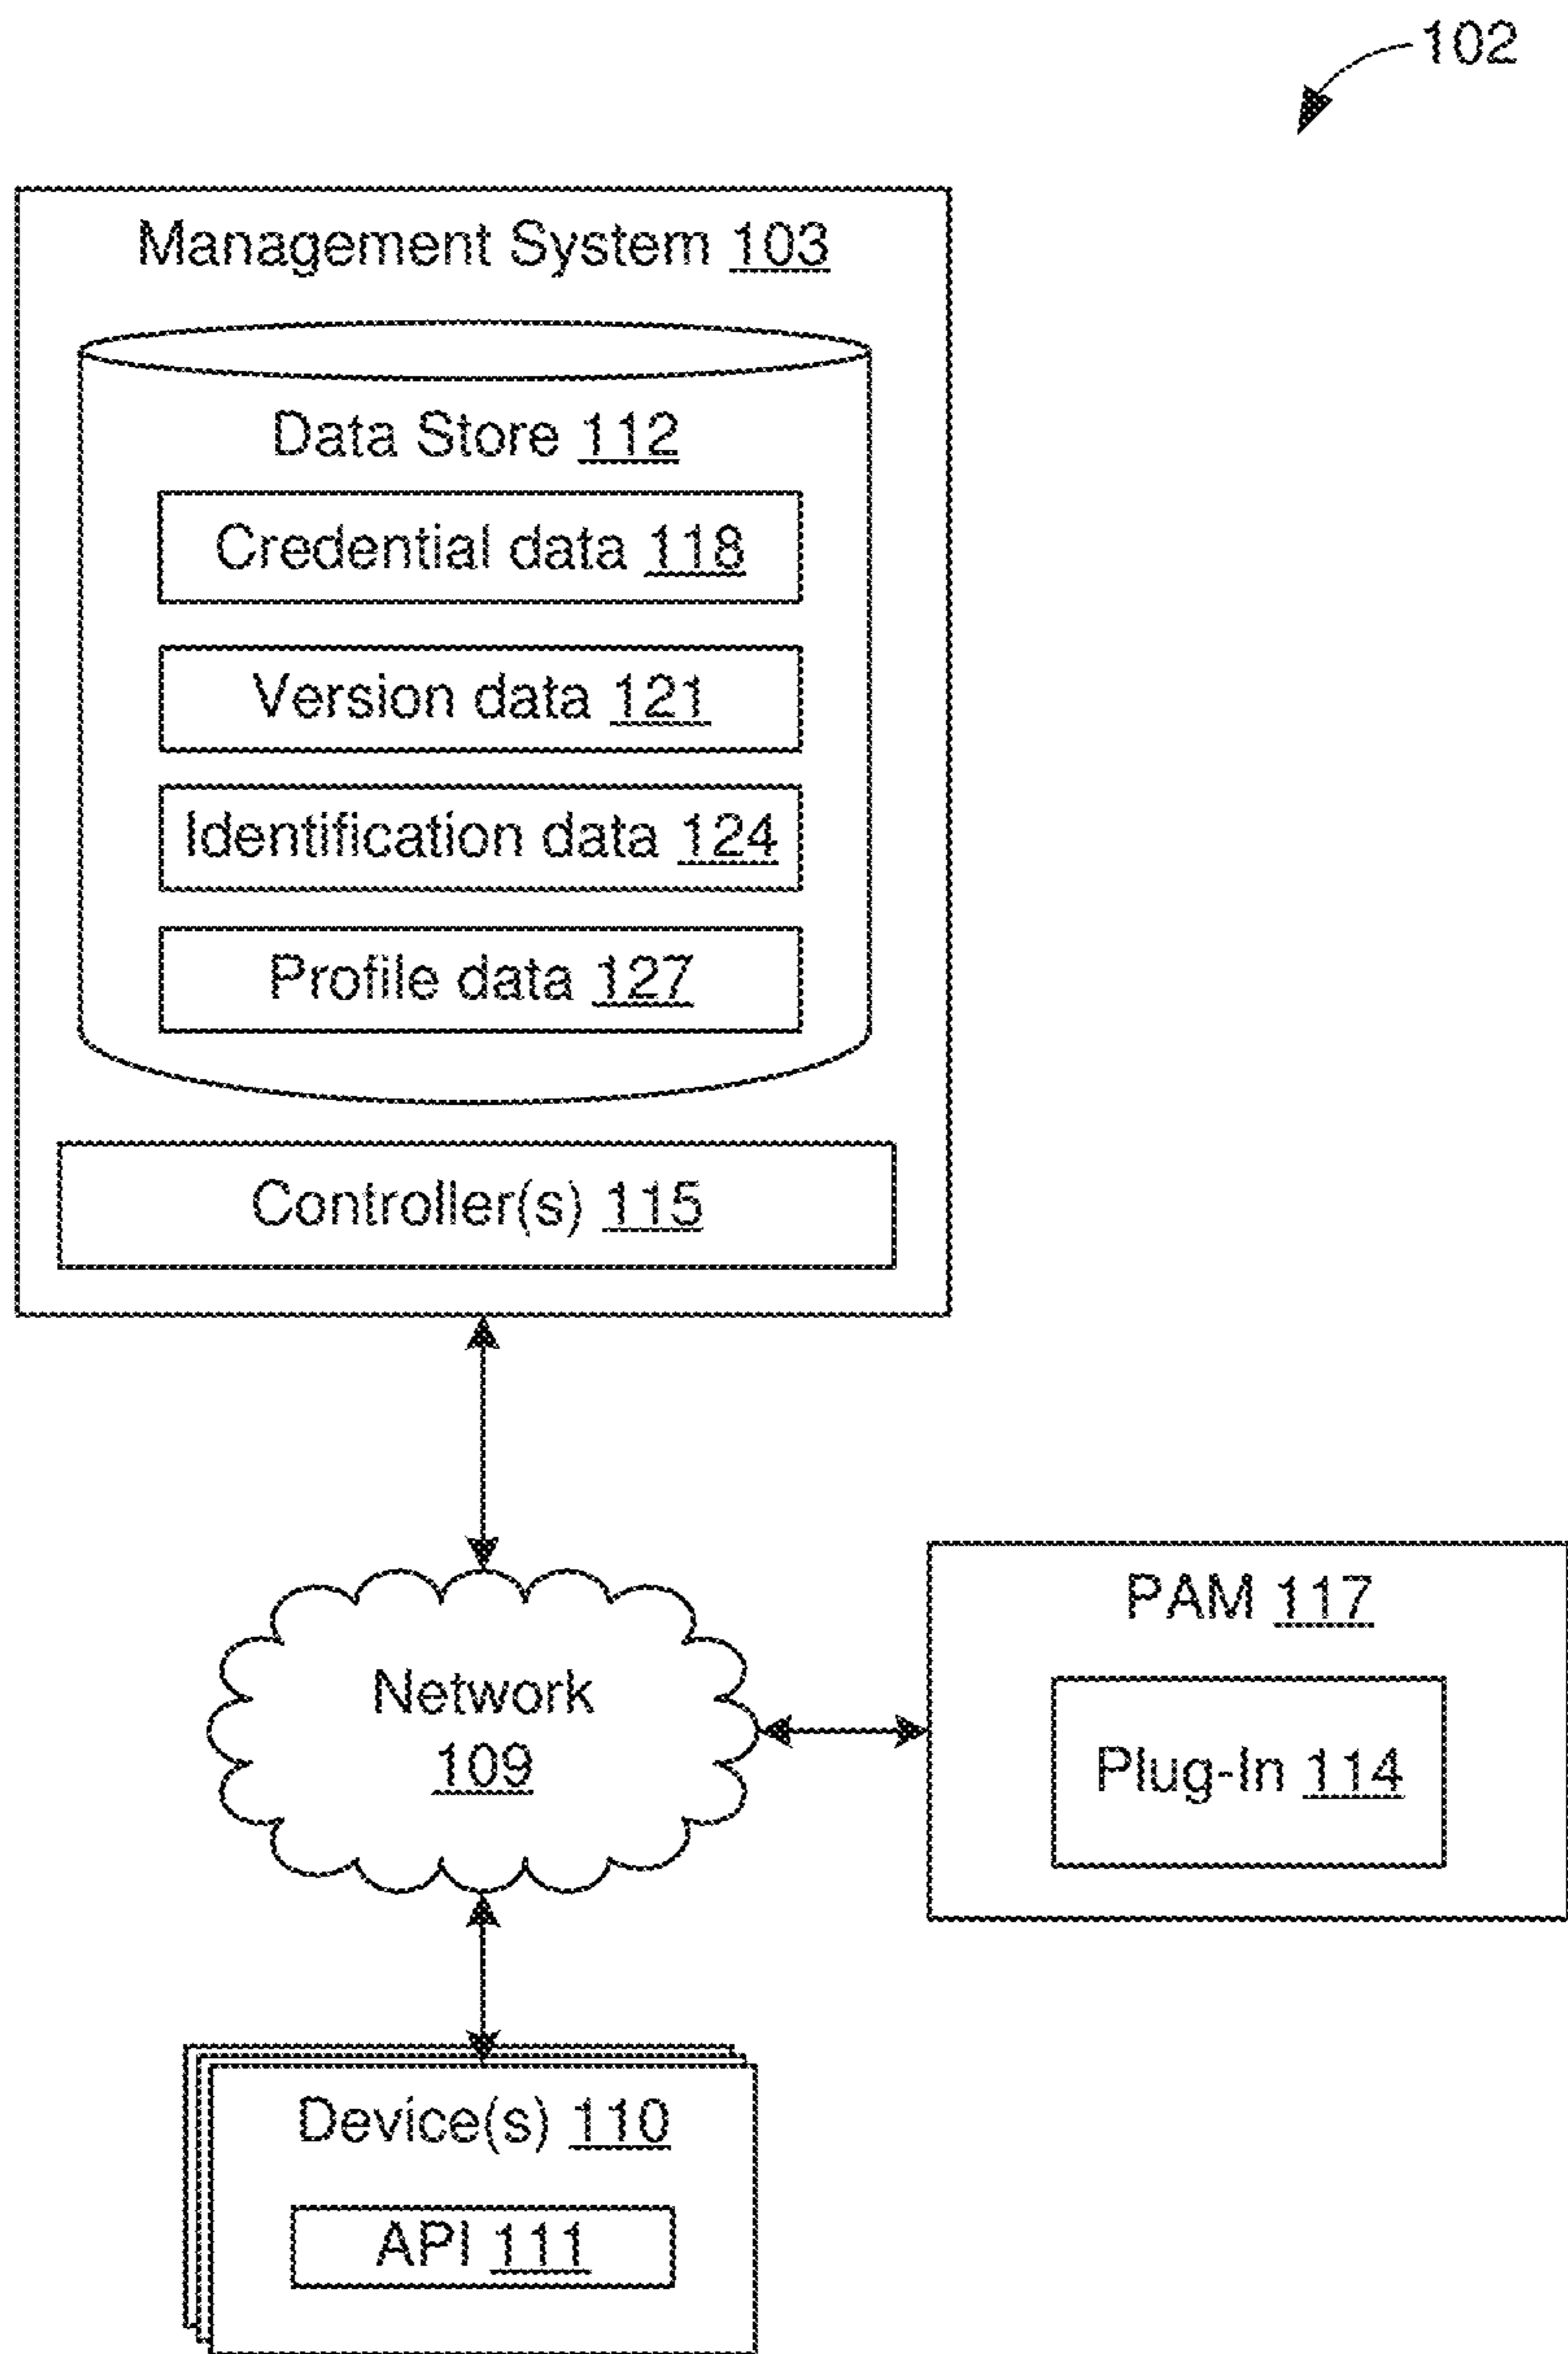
102

Management System 103

Data Store 112

Credential data 118

Version data 121

Identification data 124

Profile data 127

Controller(s) 115

Network 109

PAM 117

Plug-In 114

Device(s) 110

API 111